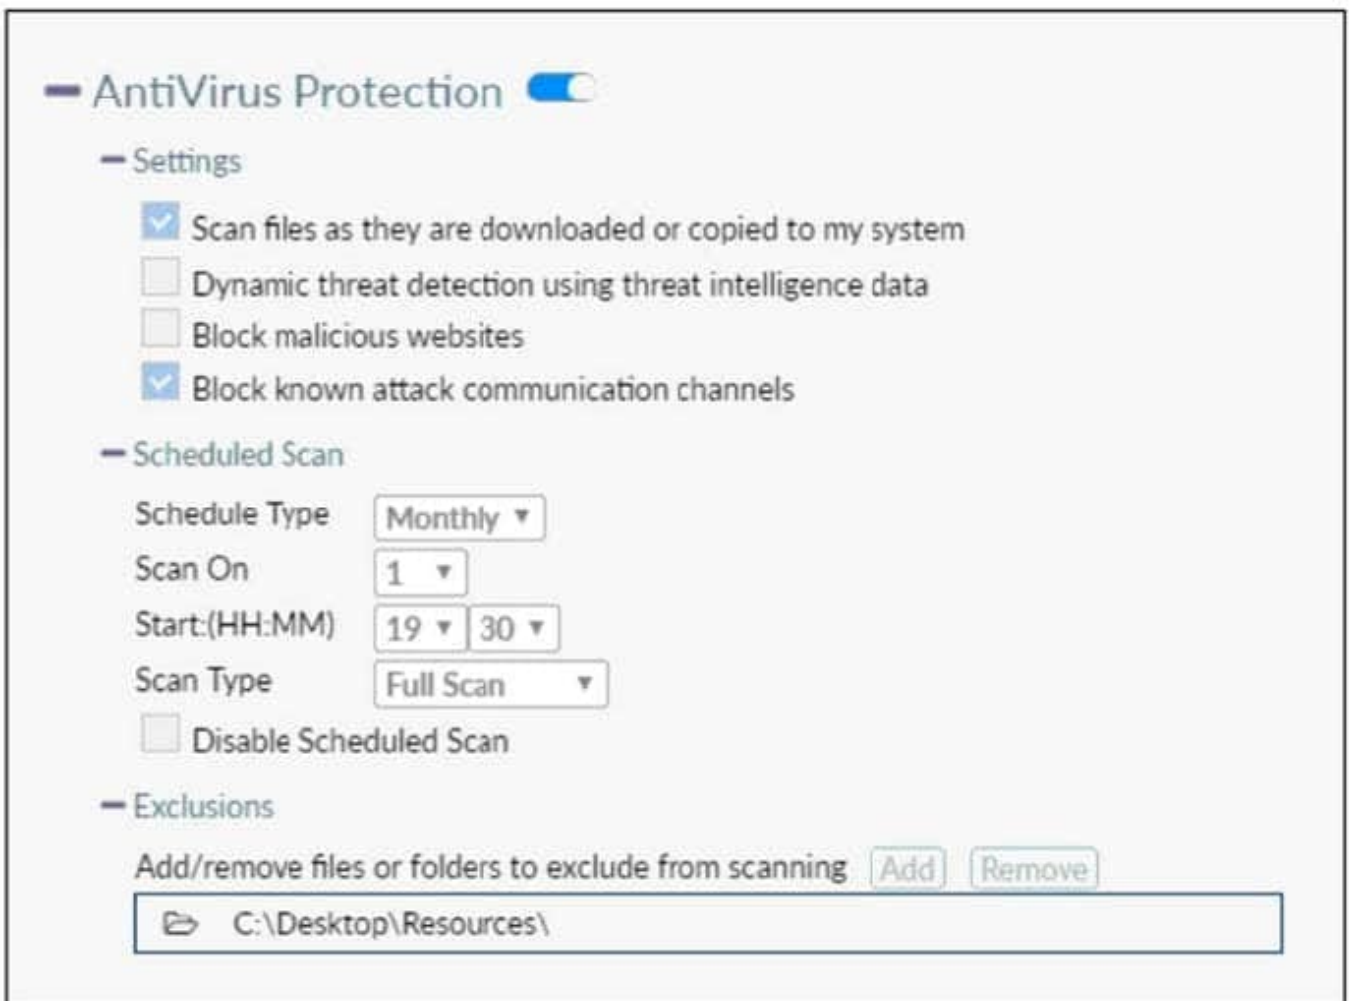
AntiVirus Protection

Settings

Scan files as they are downloaded or copied to my system

Dynamic threat detection using threat intelligence data

Block malicious websites

Block known attack communication channels

Scheduled Scan

Schedule Type Monthly

Scan On 1

Start:(HH:MM) 19 30

Scan Type Full Scan

Disable Scheduled Scan

Exclusions

Add/remove files or folders to exclude from scanning Add Remove

C:\Desktop\Resources\